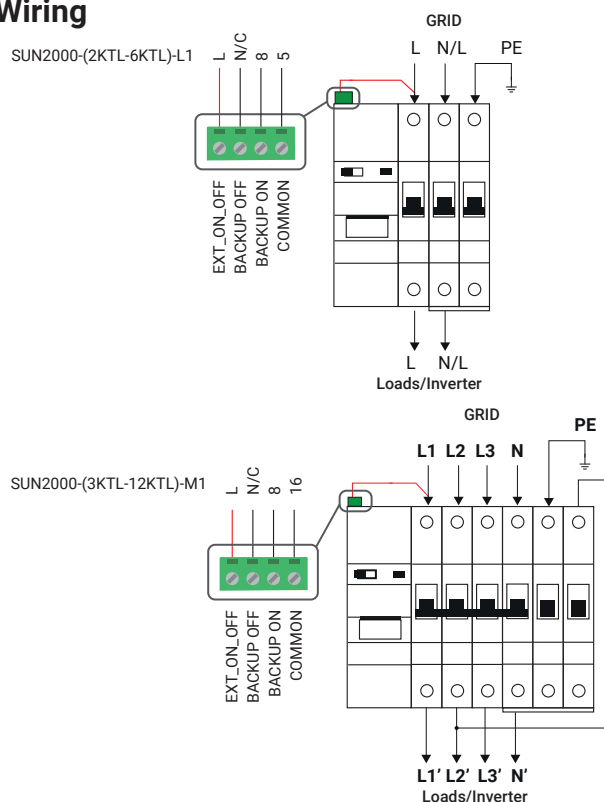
Wiring

SUN2000-(2KTL-6KTL)-L1

L N/C 8 5

EXT_ON_OFF BACKUP OFF BACKUP ON COMMON

GRID

L N/L PE

L N/L
Loads/Inverter

GRID

PE

L1 L2 L3 N

SUN2000-(3KTL-12KTL)-M1

L N/C 8 16

EXT_ON_OFF BACKUP OFF BACKUP ON COMMON

L1' L2' L3' N'
Loads/Inverter